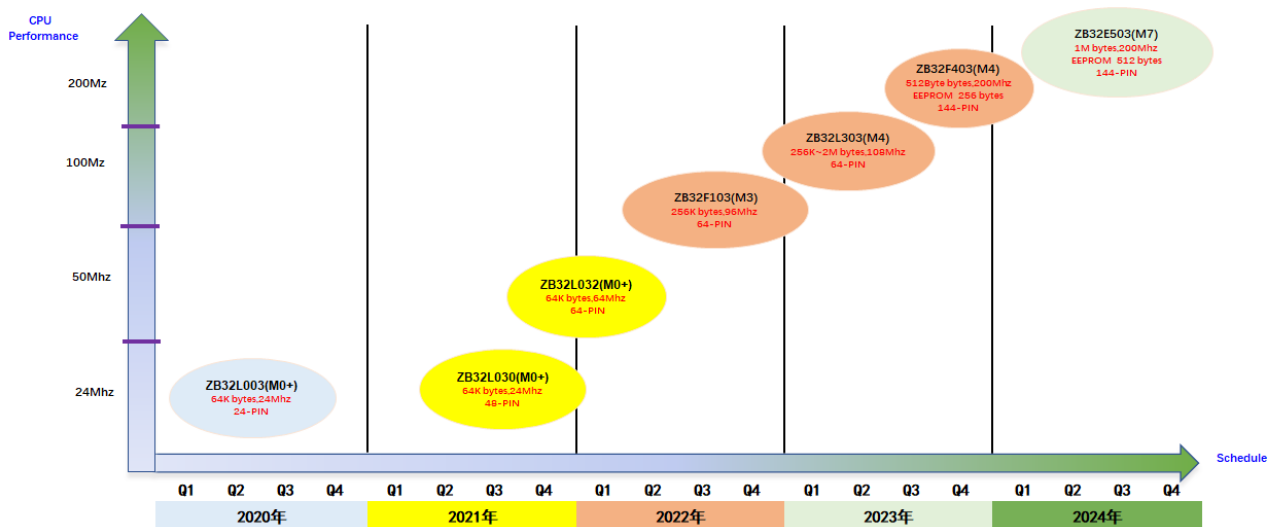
CPU Performance

200Mz

100Mz

50Mhz

24Mhz

ZB32E503(M7)
1M bytes,200Mhz
EEPROM 512 bytes
144-PIN

ZB32F403(M4)
512Byte bytes,200Mhz
EEPROM 256 bytes
144-PIN

ZB32L303(M4)
256K~2M bytes,108Mhz
64-PIN

ZB32F103(M3)
256K bytes,96Mhz
64-PIN

ZB32L032(M0+)
64K bytes,64Mhz
64-PIN

ZB32L030(M0+)
64K bytes,24Mhz
48-PIN

ZB32L003(M0+)
64K bytes,24Mhz
24-PIN

Schedule

| Q1 | Q2 | Q3 | Q4 | Q1 | Q2 | Q3 | Q4 | Q1 | Q2 | Q3 | Q4 | Q1 | Q2 | Q3 | Q4 | Q1 | Q2 | Q3 | Q4 |
|---|---|---|---|---|---|---|---|---|---|---|---|---|---|---|---|---|---|---|---|
| 2020年 | | | | 2021年 | | | | 2022年 | | | | 2023年 | | | | 2024年 | | | |